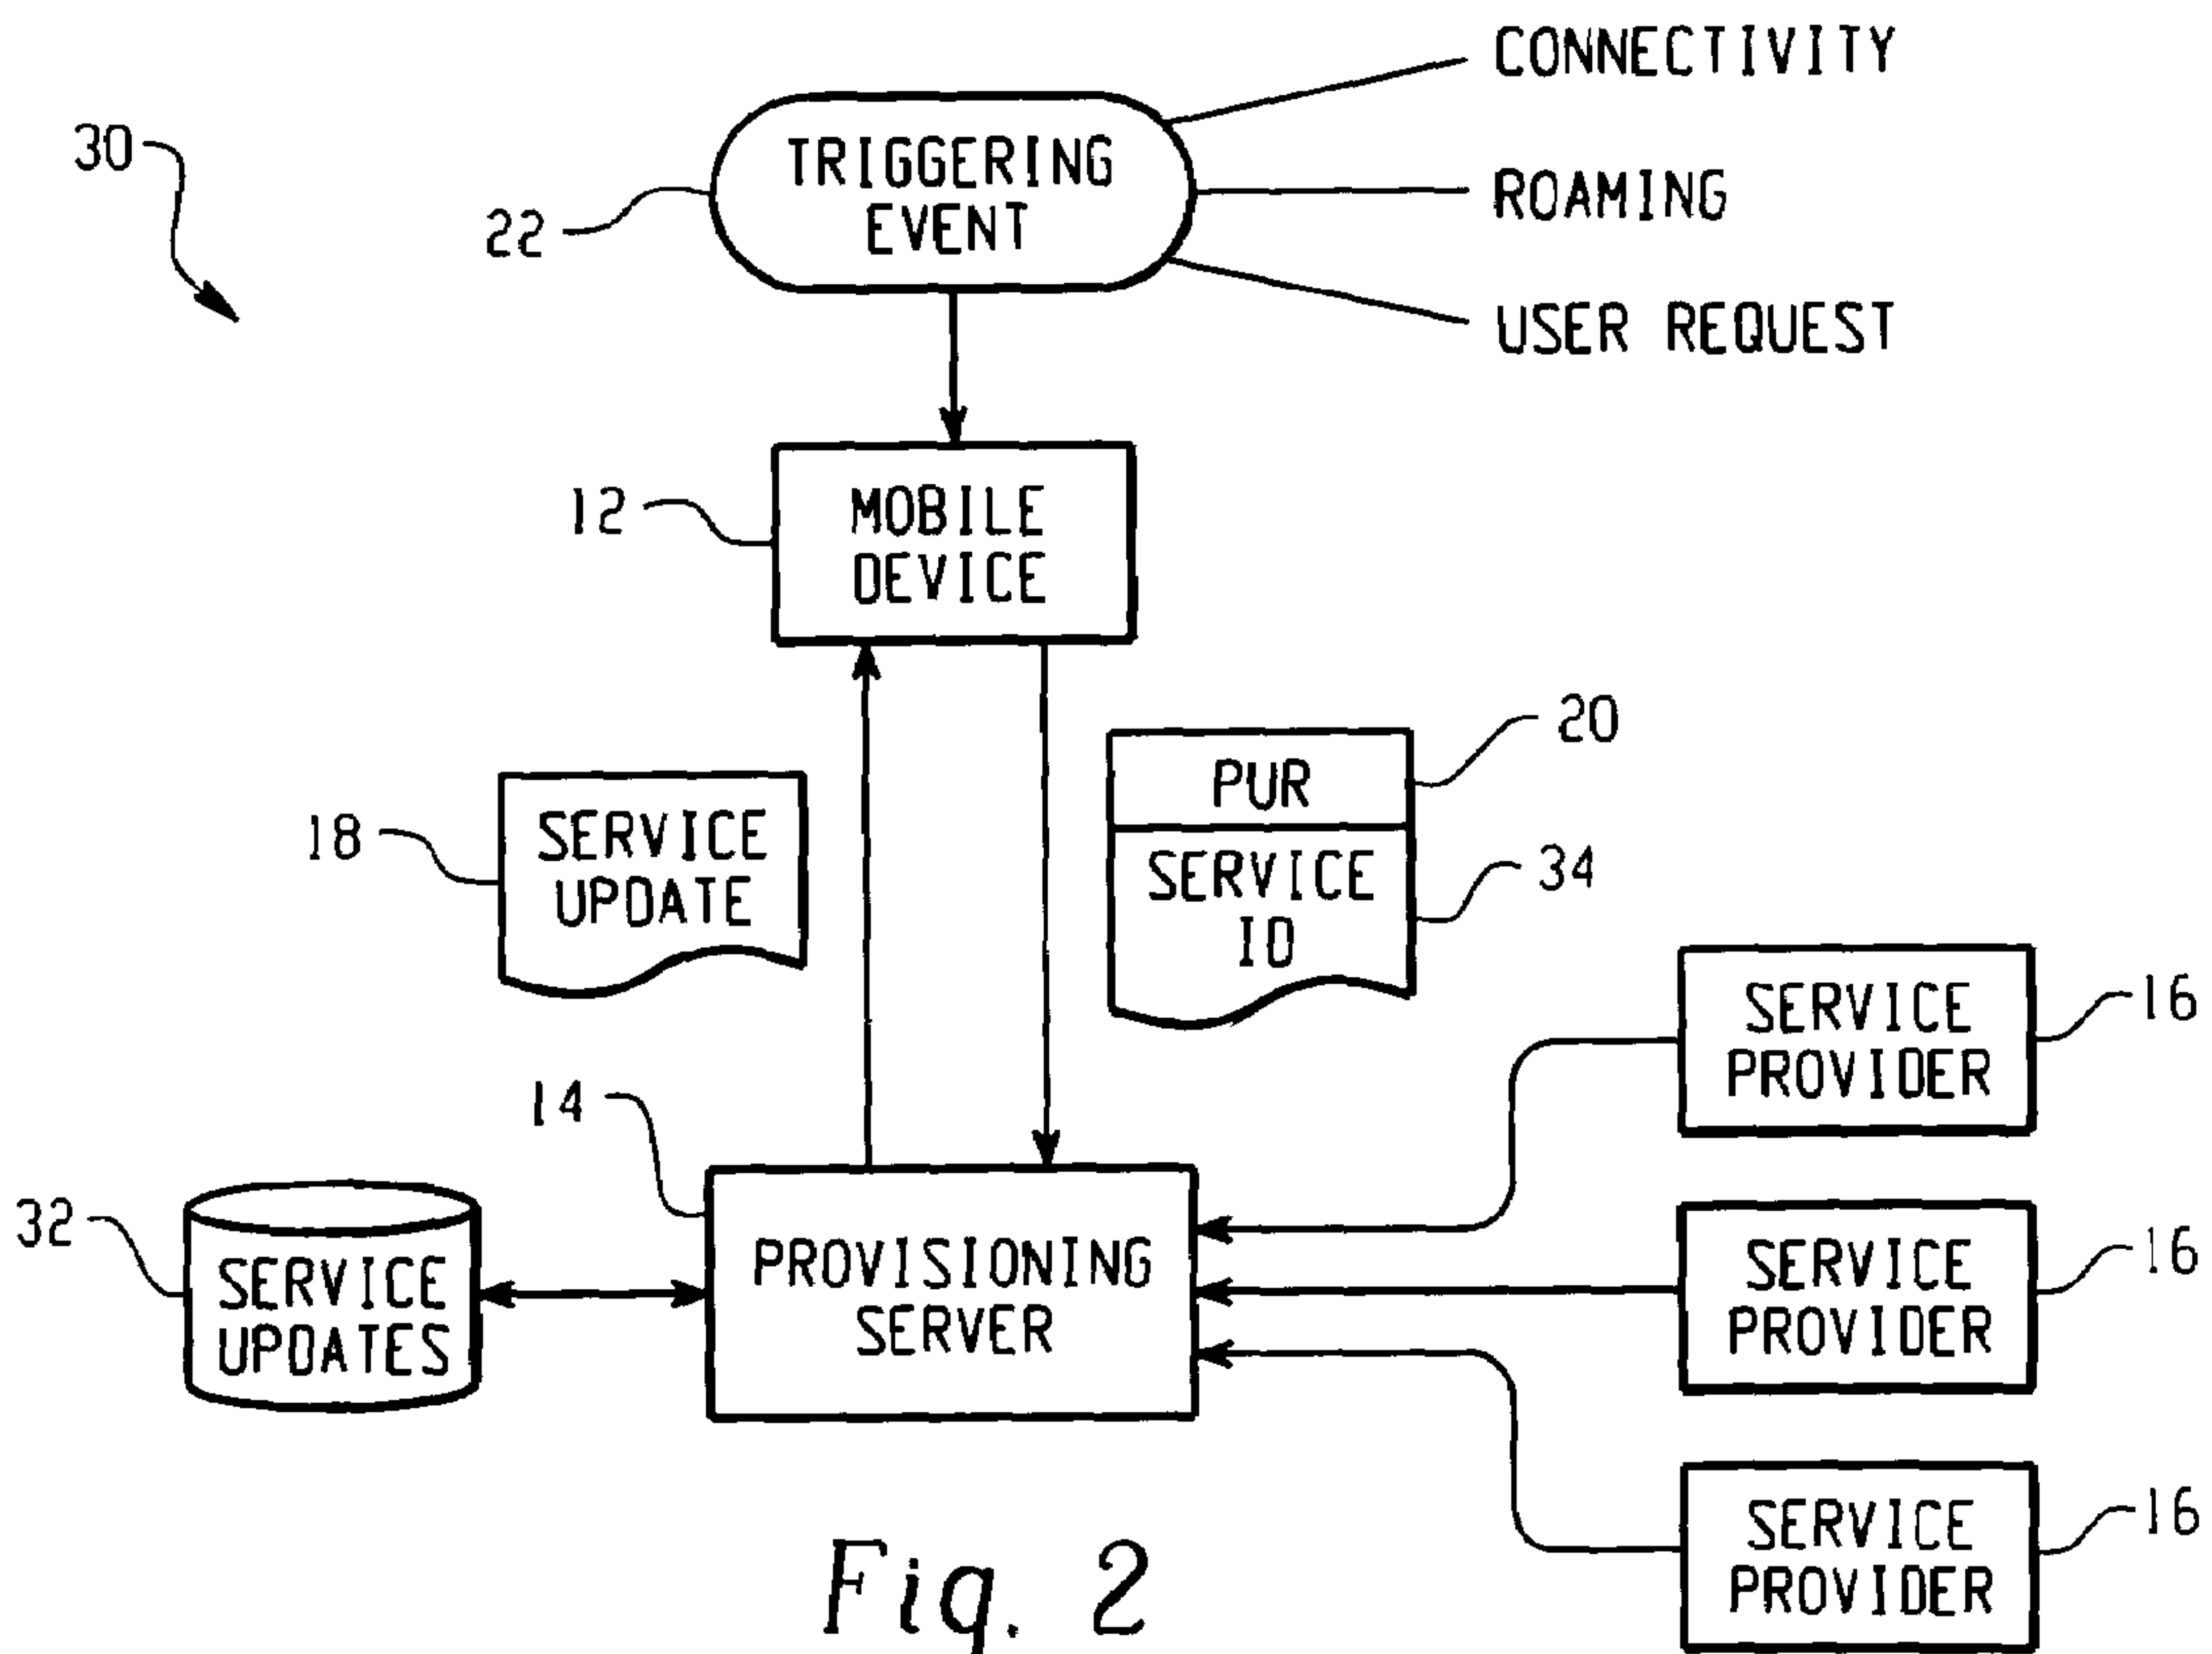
30

22

TRIGGERING EVENT

CONNECTIVITY

ROAMING

USER REQUEST

12

MOBILE DEVICE

20

PUR

SERVICE ID

34

18

SERVICE UPDATE

SERVICE PROVIDER

16

14

32

SERVICE UPDATES

PROVISIONING SERVER

SERVICE PROVIDER

16

SERVICE PROVIDER

16

Fig. 2